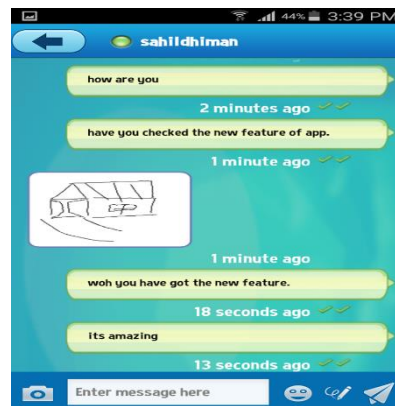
44% 3:39 PM

sahildhiman

how are you

2 minutes ago

have you checked the new feature of app.

1 minute ago

1 minute ago

woh you have got the new feature.

18 seconds ago

its amazing

13 seconds ago

Enter message here